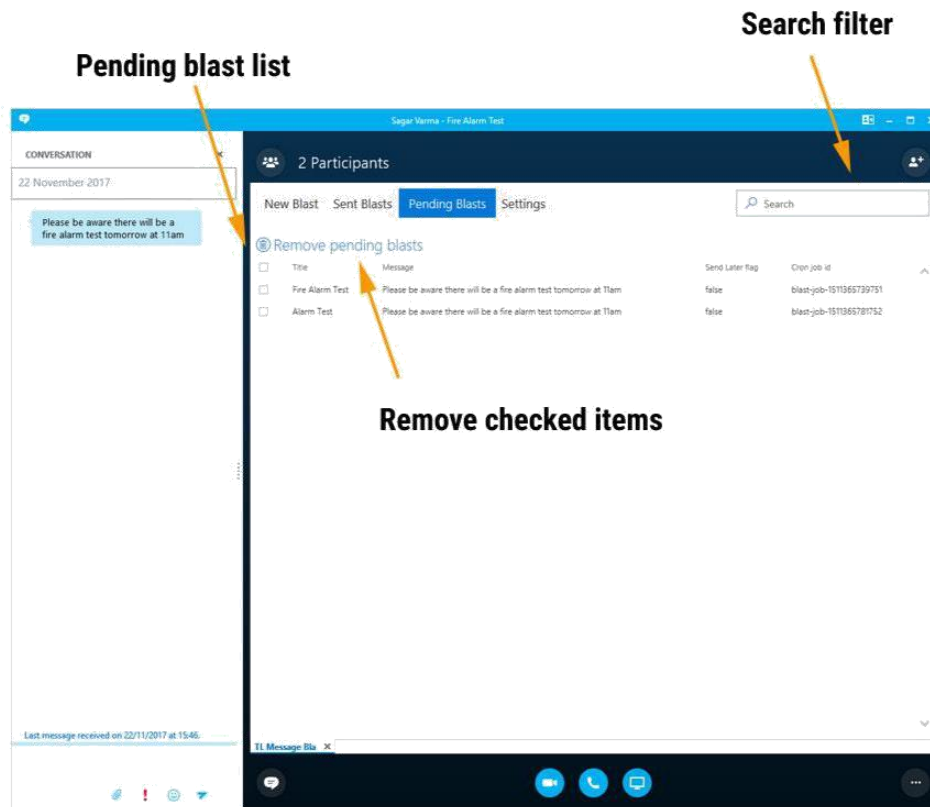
Search filter

Pending blast list

Sagar Varma - Fire Alarm Test

CONVERSATION

22 November 2017

Please be aware there will be a fire alarm test tomorrow at 11am

2 Participants

New Blast | Sent Blasts | Pending Blasts | Settings

Search

Remove pending blasts

| | Title | Message | Send Later flag | Cron job id |
|---|---|---|---|---|
| ☐ | Fire Alarm Test | Please be aware there will be a fire alarm test tomorrow at 11am | false | blast-job-1511365739751 |
| ☐ | Alarm Test | Please be aware there will be a fire alarm test tomorrow at 11am | false | blast-job-1511365781752 |

Remove checked items

Last message received on 22/11/2017 at 15:46.

TL Message Bla ×